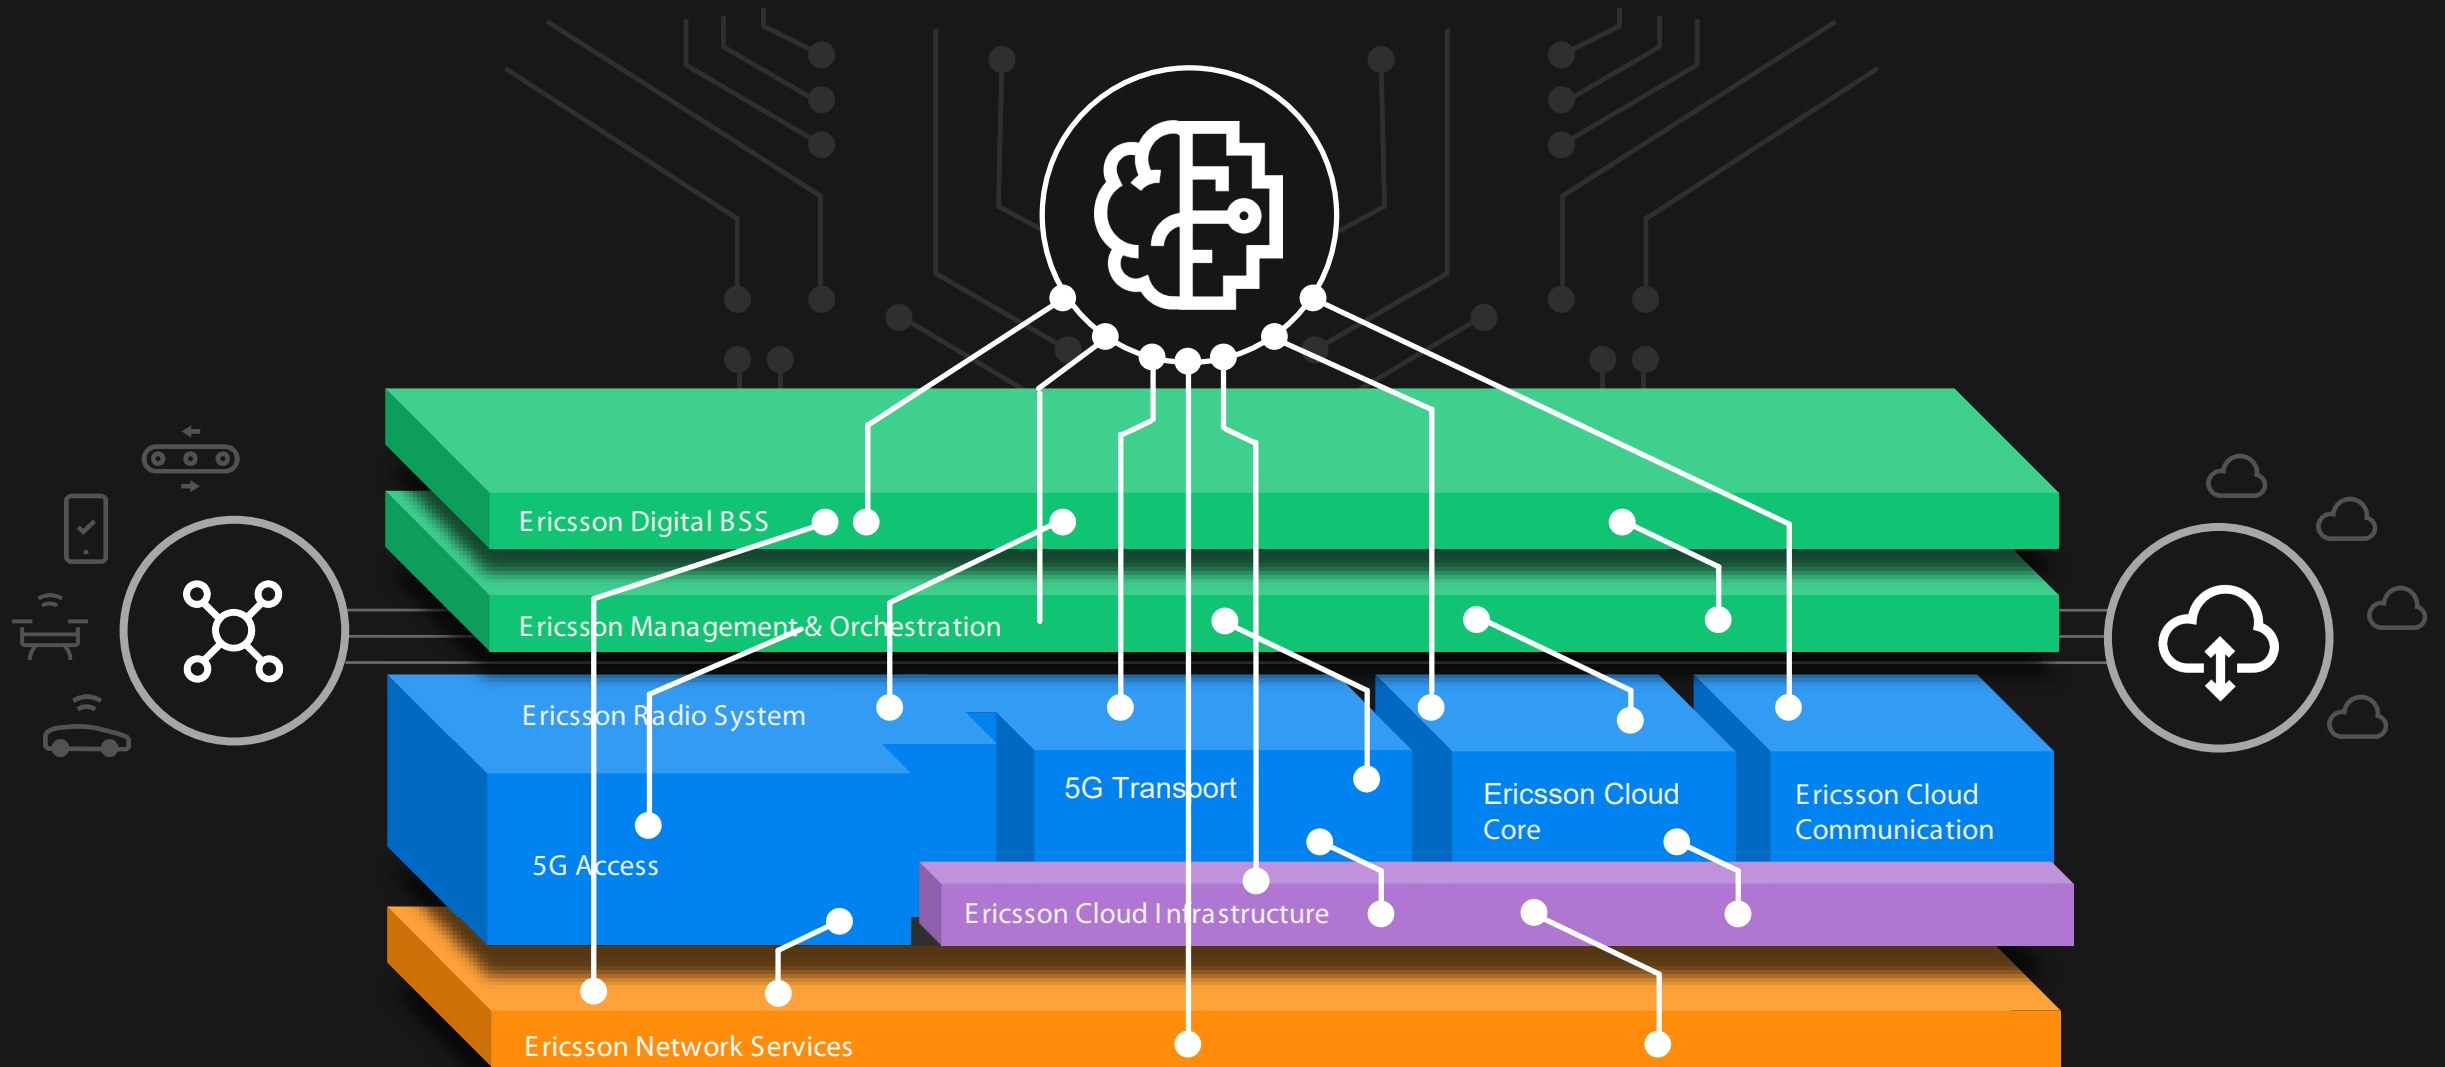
Ericsson Digital BSS

Ericsson Management & Orchestration

Ericsson Radio System

5G Access

5G Transport

Ericsson Cloud Core

Ericsson Cloud Communication

Ericsson Cloud Infrastructure

Ericsson Network Services